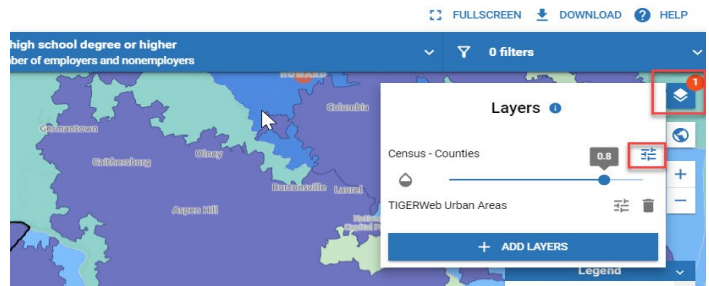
FULLSCREEN DOWNLOAD HELP

high school degree or higher
ber of employers and nonemployers

0 filters

1

Layers

Census - Counties

0.8

TIGERWeb Urban Areas

+ ADD LAYERS

Legend

Germantown
Gaithersburg
Olney
Columbia
Burtonsville
Laurel
Aspen Hill